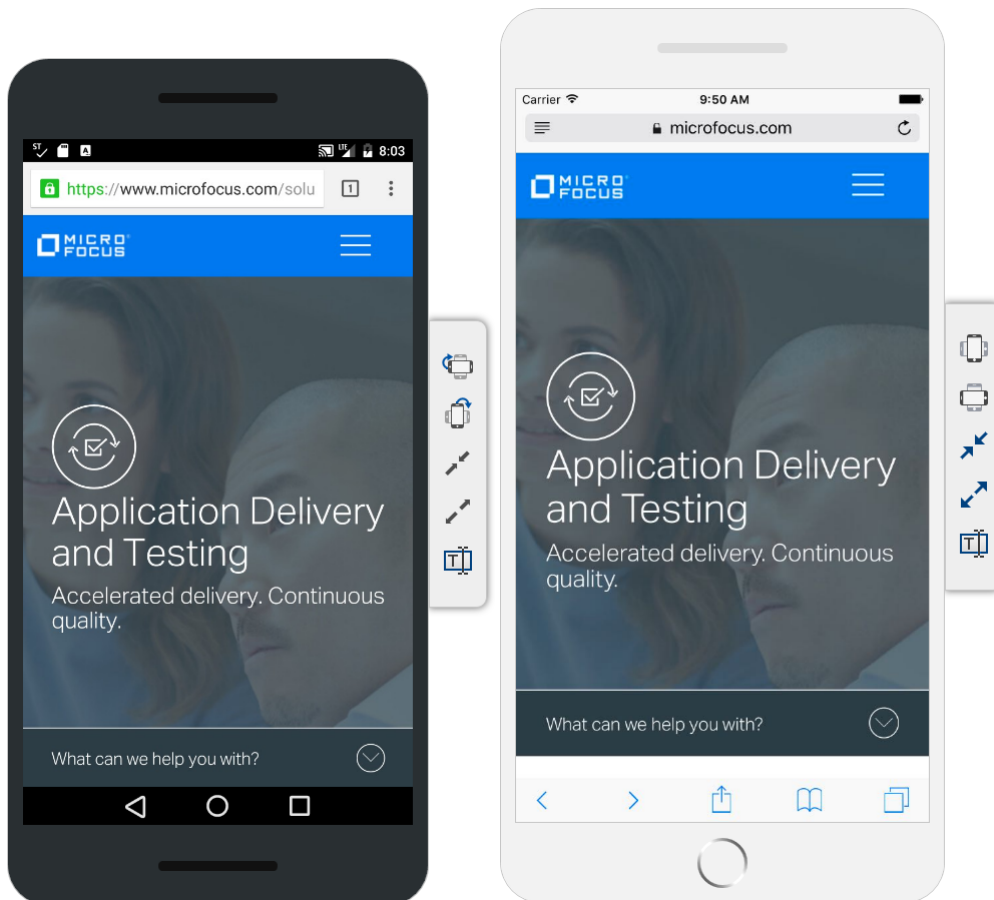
ST A LTE 8:03

https://www.microfocus.com/solu 1

MICRO FOCUS

Application Delivery and Testing

Accelerated delivery. Continuous quality.

What can we help you with?

T

Carrier 9:50 AM

microfocus.com

MICRO FOCUS

Application Delivery and Testing

Accelerated delivery. Continuous quality.

What can we help you with?

T